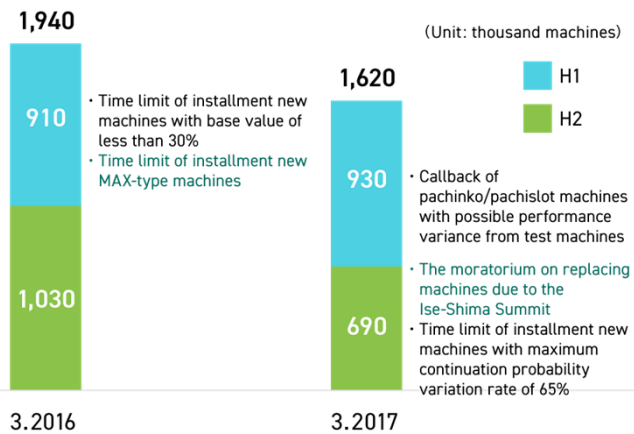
1,940

(Unit: thousand machines)

H1

H2

910

・Time limit of installment new machines with base value of less than 30%

・Time limit of installment new MAX-type machines

1,030

1,620

930

・Callback of pachinko/pachislot machines with possible performance variance from test machines

・The moratorium on replacing machines due to the Ise-Shima Summit

690

・Time limit of installment new machines with maximum continuation probability variation rate of 65%

3.2016

3.2017